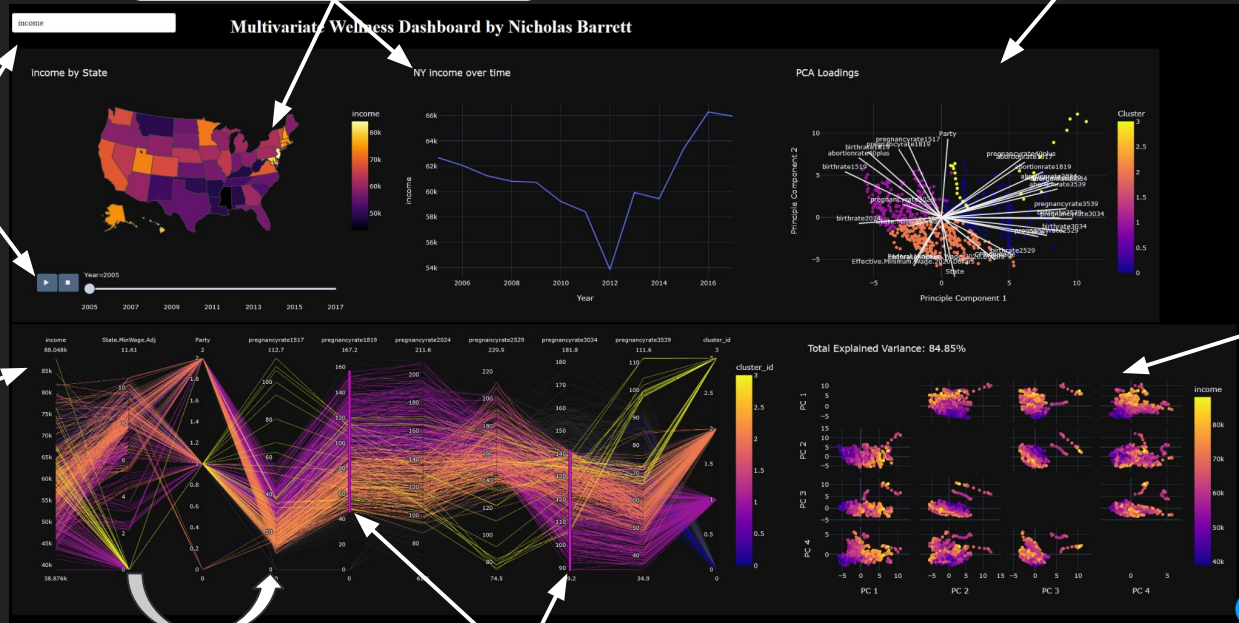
income

Multivariate Wellness Dashboard by Nicholas Barrett

income by State

income
80k
70k
60k
50k

Year=2005
2005 2007 2009 2011 2013 2015 2017

NY income over time

66k
64k
62k
60k
58k
56k
54k
income
2006 2008 2010 2012 2014 2016
Year

PCA Loadings

Principle Component 2
10
5
0
-5
-5 0 5 10
Principle Component 1
Party
pregnancyrate1517
birthrate1517
pregnancyrate1819
abortionrate40plus
birthrate1519
pregnancyrate40plus
abortionrate1819
pregnancyrate3539
birthrate3539
birthrate2024
pregnancyrate3034
birthrate3034
birthrate2529
Effective.Minimum.Wage.2020.Dollars
State

Cluster
3
2.5
2
1.5
1
0.5
0

income
88.048k
85k
80k
75k
70k
65k
60k
55k
50k
45k
40k
38.876k

State.MinWage.Adj
11.61
10
8
6
4
2
0

Party
2
1.8
1.6
1.4
1.2
1
0.8
0.6
0.4
0.2
0

pregnancyrate1517
112.7
100
80
60
40
20
0

pregnancyrate1819
167.2
160
140
120
100
80
60
40
0

pregnancyrate2024
211.6
200
180
160
140
120
100
80
62

pregnancyrate2529
229.9
220
200
180
160
140
120
100
80
74.5

pregnancyrate3034
181.8
180
170
160
150
140
130
120
110
100
90
9.2

pregnancyrate3539
111.6
110
100
90
80
70
60
50
40
34.9

cluster_id
3
2.5
2
1.5
1
0.5
0

cluster_id
3
2.5
2
1.5
1
0.5
0

Total Explained Variance: 84.85%

PC 1
PC 2
PC 3
PC 4
10
5
0
-5
15
10
5
0
-5
-5 0 5 10
-5 0 5 10 15
-5 0 5 10
0 5
PC 1
PC 2
PC 3
PC 4

income
80k
70k
60k
50k
40k